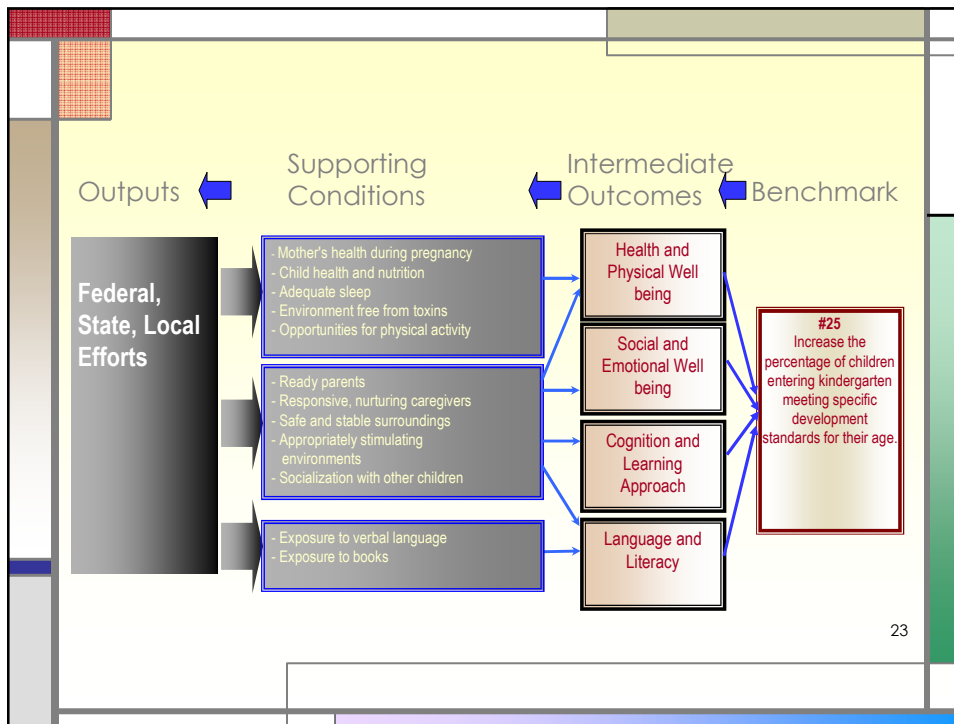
Outputs

Supporting Conditions

Intermediate Outcomes

Benchmark

Federal, State, Local Efforts

- Mother's health during pregnancy
- Child health and nutrition
- Adequate sleep
- Environment free from toxins
- Opportunities for physical activity

- Ready parents
- Responsive, nurturing caregivers
- Safe and stable surroundings
- Appropriately stimulating environments
- Socialization with other children

- Exposure to verbal language
- Exposure to books

Health and Physical Well being

Social and Emotional Well being

Cognition and Learning Approach

Language and Literacy

#25
Increase the percentage of children entering kindergarten meeting specific development standards for their age.

23